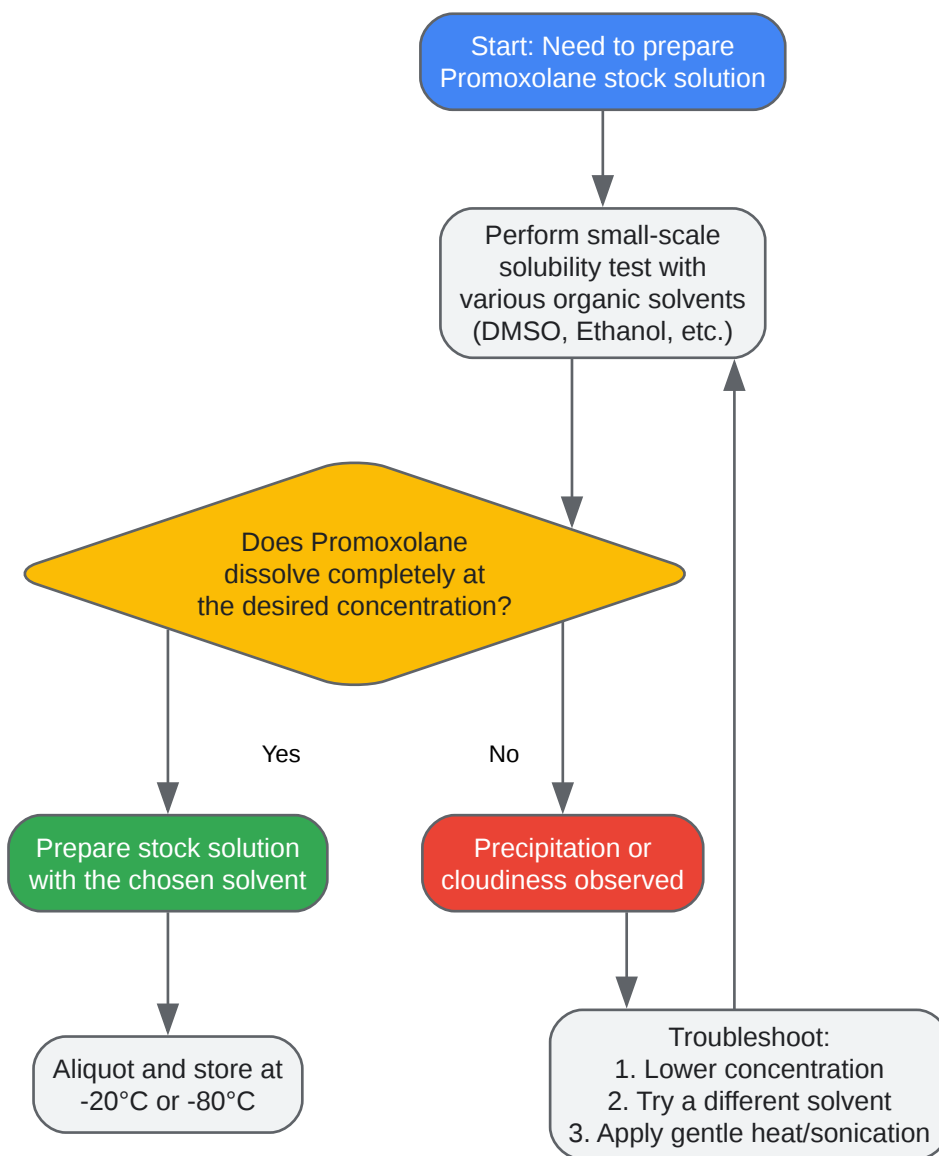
Start: Need to prepare Promoxolane stock solution

Perform small-scale solubility test with various organic solvents (DMSO, Ethanol, etc.)

Does Promoxolane dissolve completely at the desired concentration?

Yes

No

Prepare stock solution with the chosen solvent

Precipitation or cloudiness observed

Aliquot and store at -20°C or -80°C

Troubleshoot:
1. Lower concentration
2. Try a different solvent
3. Apply gentle heat/sonication